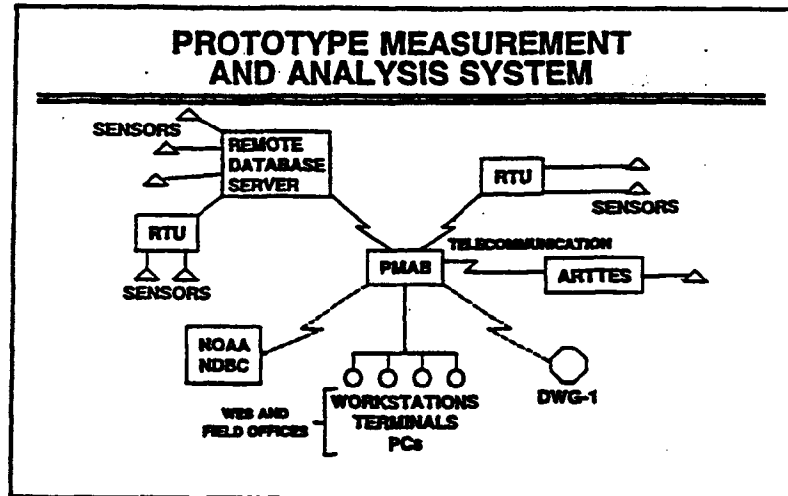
PROTOTYPE MEASUREMENT AND ANALYSIS SYSTEM

SENSORS

REMOTE DATABASE SERVER

RTU

SENSORS

RTU

SENSORS

TELECOMMUNICATION

PMAS

ARTTES

NOAA NDBC

DWG-1

WES AND FIELD OFFICES

WORKSTATIONS TERMINALS PCs